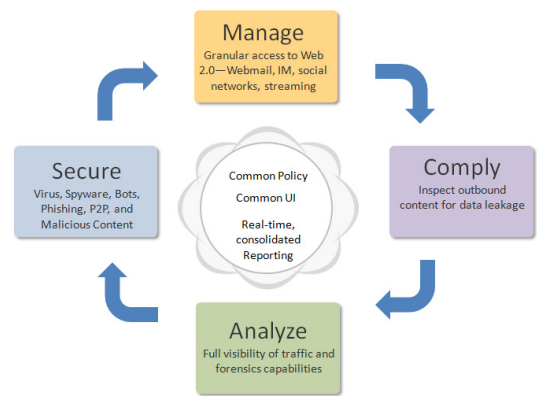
Manage
Granular access to Web 2.0—Webmail, IM, social networks, streaming

Secure
Virus, Spyware, Bots, Phishing, P2P, and Malicious Content

Common Policy
Common UI
Real-time, consolidated Reporting

Comply
Inspect outbound content for data leakage

Analyze
Full visibility of traffic and forensics capabilities